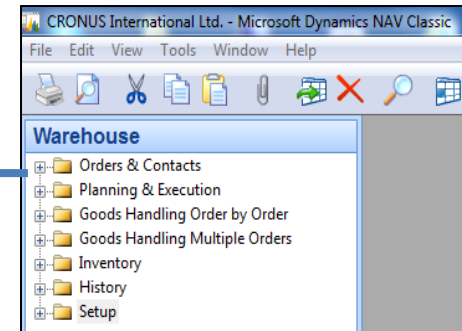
CRONUS International Ltd. - Microsoft Dynamics NAV Classic

File Edit View Tools Window Help

Warehouse

Orders & Contacts
Planning & Execution
Goods Handling Order by Order
Goods Handling Multiple Orders
Inventory
History
Setup